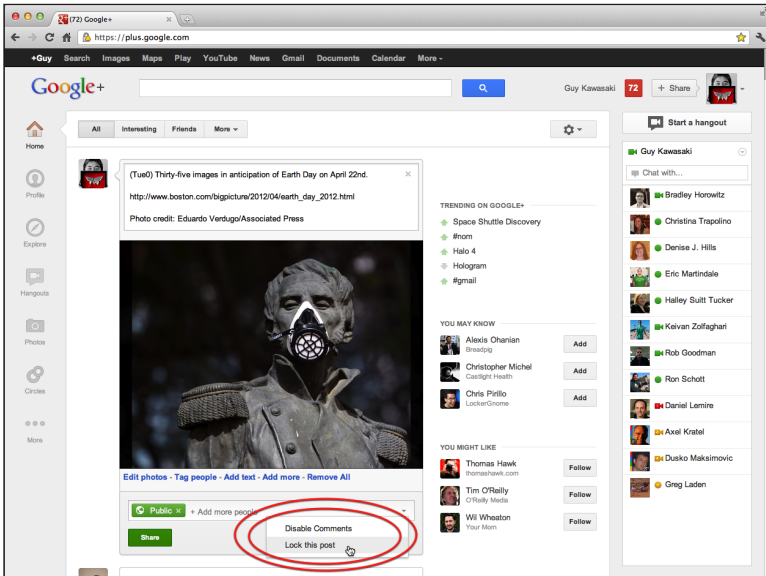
(72) Google+

https://plus.google.com

+Guy Search Images Maps Play YouTube News Gmail Documents Calendar More

Google+

Guy Kawasaki 72 + Share

Home
Profile
Explore
Hangouts
Photos
Circles
More

All Interesting Friends More

(Tue0) Thirty-five images in anticipation of Earth Day on April 22nd.

http://www.boston.com/bigpicture/2012/04/earth_day_2012.html

Photo credit: Eduardo Verdugo/Associated Press

Edit photos - Tag people - Add text - Add more - Remove All

Public × + Add more people

Share

Disable Comments
Lock this post

TRENDING ON GOOGLE+
Space Shuttle Discovery
#nom
Halo 4
Hologram
#gmail

YOU MAY KNOW
Alexis Ohanian
Breadpig
Add
Christopher Michel
Castlight Health
Add
Chris Pirillo
LockerGnome
Add

YOU MIGHT LIKE
Thomas Hawk
thomashawk.com
Follow
Tim O'Reilly
O'Reilly Media
Follow
Wil Wheaton
Your Mom
Follow

Start a hangout

Guy Kawasaki
Chat with...
Bradley Horowitz
Christina Trapolino
Denise J. Hills
Eric Martindale
Halley Suitt Tucker
Keivan Zolfaghari
Rob Goodman
Ron Schott
Daniel Lemire
Axel Kratel
Dusko Maksimovic
Greg Laden